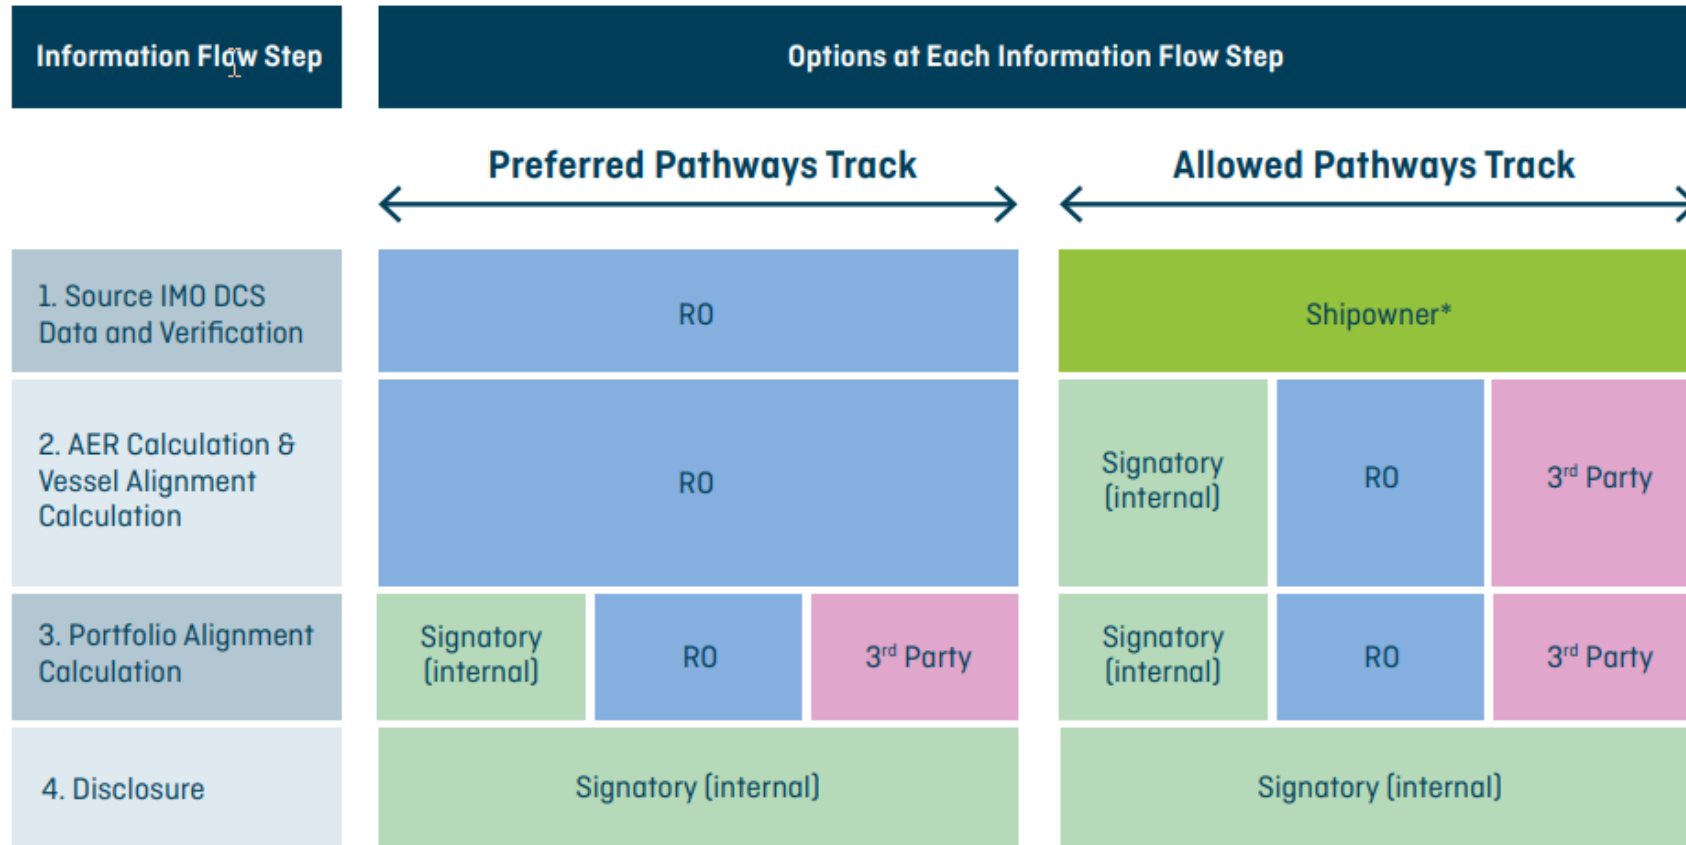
| Information Flow Step | Options at Each Information Flow Step | | | | | |
|---|---|---|---|---|---|---|
| | Preferred Pathways Track | | | Allowed Pathways Track | | |
| 1. Source IMO DCS Data and Verification | RO | | | Shipowner* | | |
| 2. AER Calculation & Vessel Alignment Calculation | RO | | | Signatory (internal) | RO | 3$^{rd}$ Party |
| 3. Portfolio Alignment Calculation | Signatory (internal) | RO | 3$^{rd}$ Party | Signatory (internal) | RO | 3$^{rd}$ Party |
| 4. Disclosure | Signatory (internal) | | | Signatory (internal) | | |